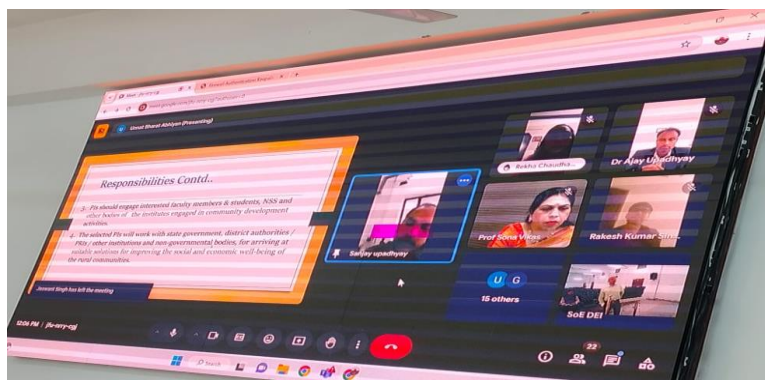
Unnat Bharat Abhiyan (Presenting)

Responsibilities Contd..

3. PIs should engage interested faculty members & students, NSS and other bodies of the institutes engaged in community development activities.

4. The selected PIs will work with state government, district authorities / PRIs / other institutions and non-governmental bodies, for arriving at suitable solutions for improving the social and economic well-being of the rural communities.

Jaswant Singh has left the meeting

Rekha Chaudha...

Dr Ajay Upadhyay

Sanjay upadhyay

Prof Sona Vikas

Rakesh Kumar Sin...

U G

15 others

SoE DEI

12:06 PM | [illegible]

22